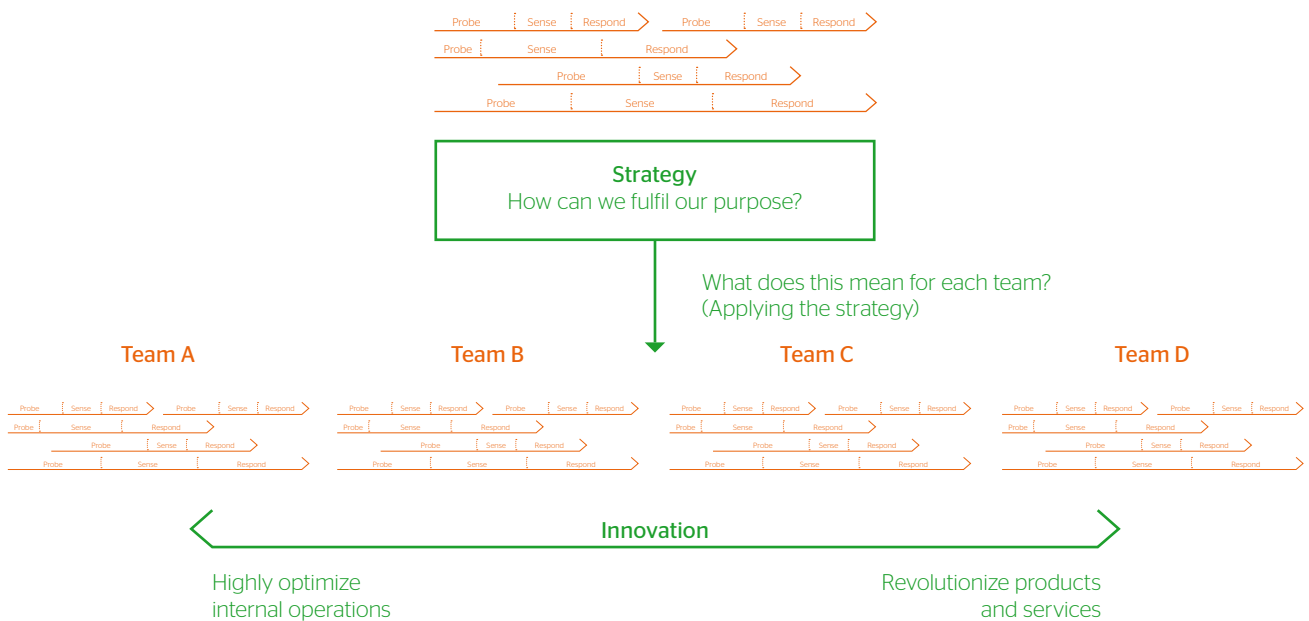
Probe Sense Respond Probe Sense Respond
Probe Sense Respond
Probe Sense Respond
Probe Sense Respond

Strategy
How can we fulfil our purpose?

What does this mean for each team?
(Applying the strategy)

Team A

Probe Sense Respond Probe Sense Respond
Probe Sense Respond
Probe Sense Respond
Probe Sense Respond

Team B

Probe Sense Respond Probe Sense Respond
Probe Sense Respond
Probe Sense Respond
Probe Sense Respond

Team C

Probe Sense Respond Probe Sense Respond
Probe Sense Respond
Probe Sense Respond
Probe Sense Respond

Team D

Probe Sense Respond Probe Sense Respond
Probe Sense Respond
Probe Sense Respond
Probe Sense Respond

Innovation

Highly optimize internal operations

Revolutionize products and services